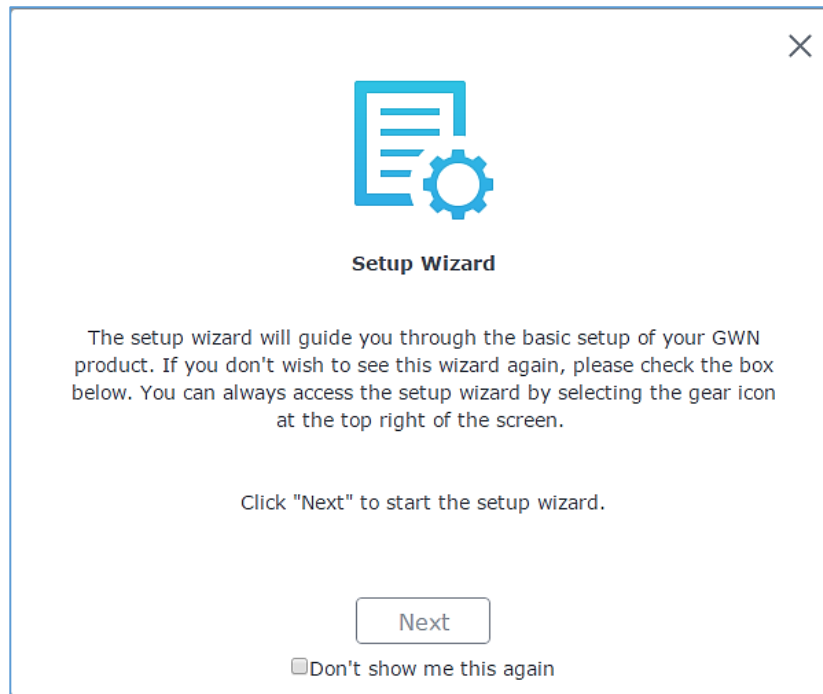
Setup Wizard

The setup wizard will guide you through the basic setup of your GWN product. If you don't wish to see this wizard again, please check the box below. You can always access the setup wizard by selecting the gear icon at the top right of the screen.

Click "Next" to start the setup wizard.

Next

Don't show me this again